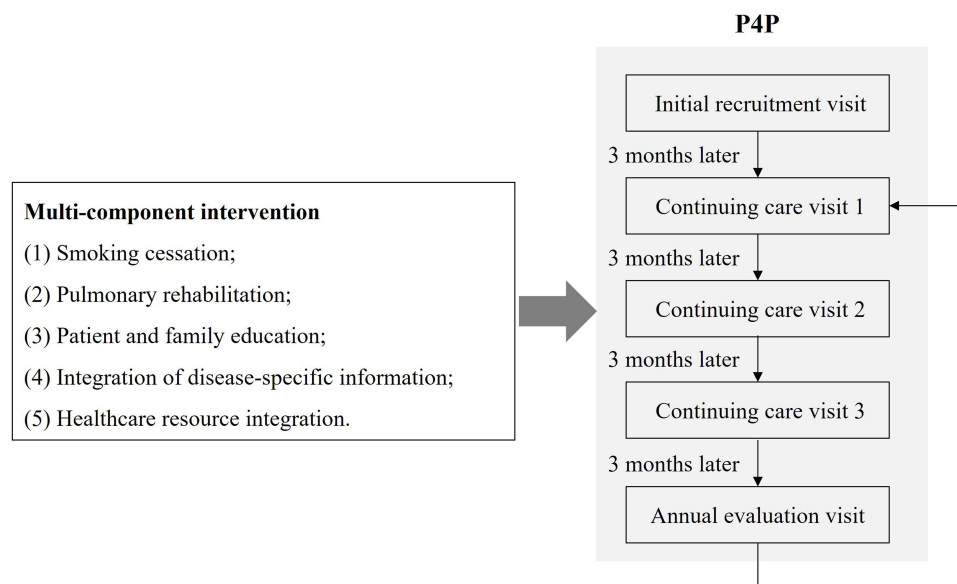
Multi-component intervention

(1) Smoking cessation;

(2) Pulmonary rehabilitation;

(3) Patient and family education;

(4) Integration of disease-specific information;

(5) Healthcare resource integration.

P4P

Initial recruitment visit

3 months later

Continuing care visit 1

3 months later

Continuing care visit 2

3 months later

Continuing care visit 3

3 months later

Annual evaluation visit